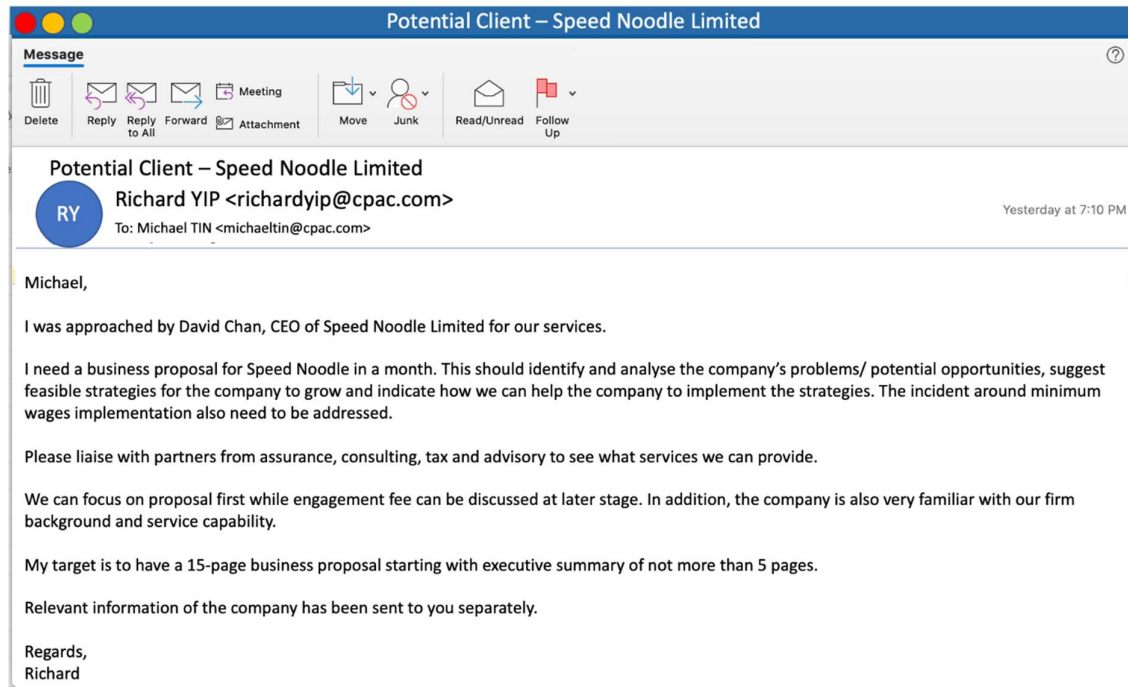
Potential Client – Speed Noodle Limited

Message

Delete Reply Reply to All Forward Meeting Attachment Move Junk Read/Unread Follow Up

Potential Client – Speed Noodle Limited

RY

Richard YIP <richardyip@cpac.com>

To: Michael TIN <michaeltin@cpac.com>

Yesterday at 7:10 PM

Michael,

I was approached by David Chan, CEO of Speed Noodle Limited for our services.

I need a business proposal for Speed Noodle in a month. This should identify and analyse the company's problems/ potential opportunities, suggest feasible strategies for the company to grow and indicate how we can help the company to implement the strategies. The incident around minimum wages implementation also need to be addressed.

Please liaise with partners from assurance, consulting, tax and advisory to see what services we can provide.

We can focus on proposal first while engagement fee can be discussed at later stage. In addition, the company is also very familiar with our firm background and service capability.

My target is to have a 15-page business proposal starting with executive summary of not more than 5 pages.

Relevant information of the company has been sent to you separately.

Regards,
Richard